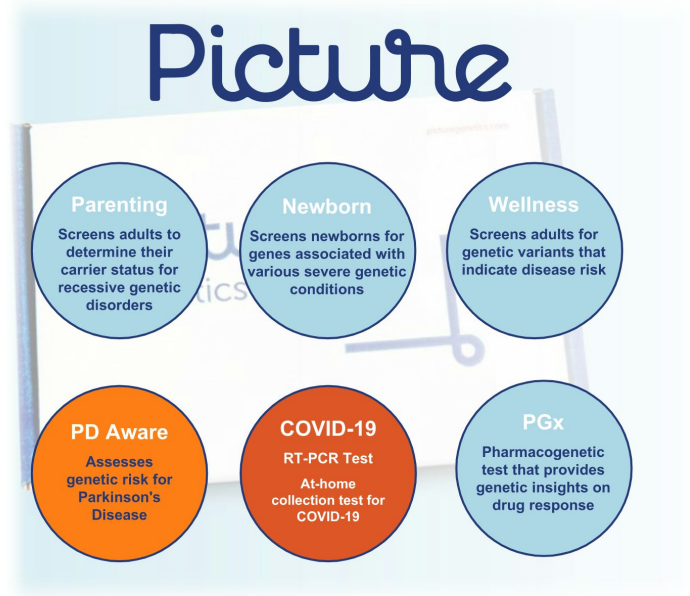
Picture

Parenting
Screens adults to determine their carrier status for recessive genetic disorders

Newborn
Screens newborns for genes associated with various severe genetic conditions

Wellness
Screens adults for genetic variants that indicate disease risk

PD Aware
Assesses genetic risk for Parkinson's Disease

COVID-19
RT-PCR Test
At-home collection test for COVID-19

PGx
Pharmacogenetic test that provides genetic insights on drug response